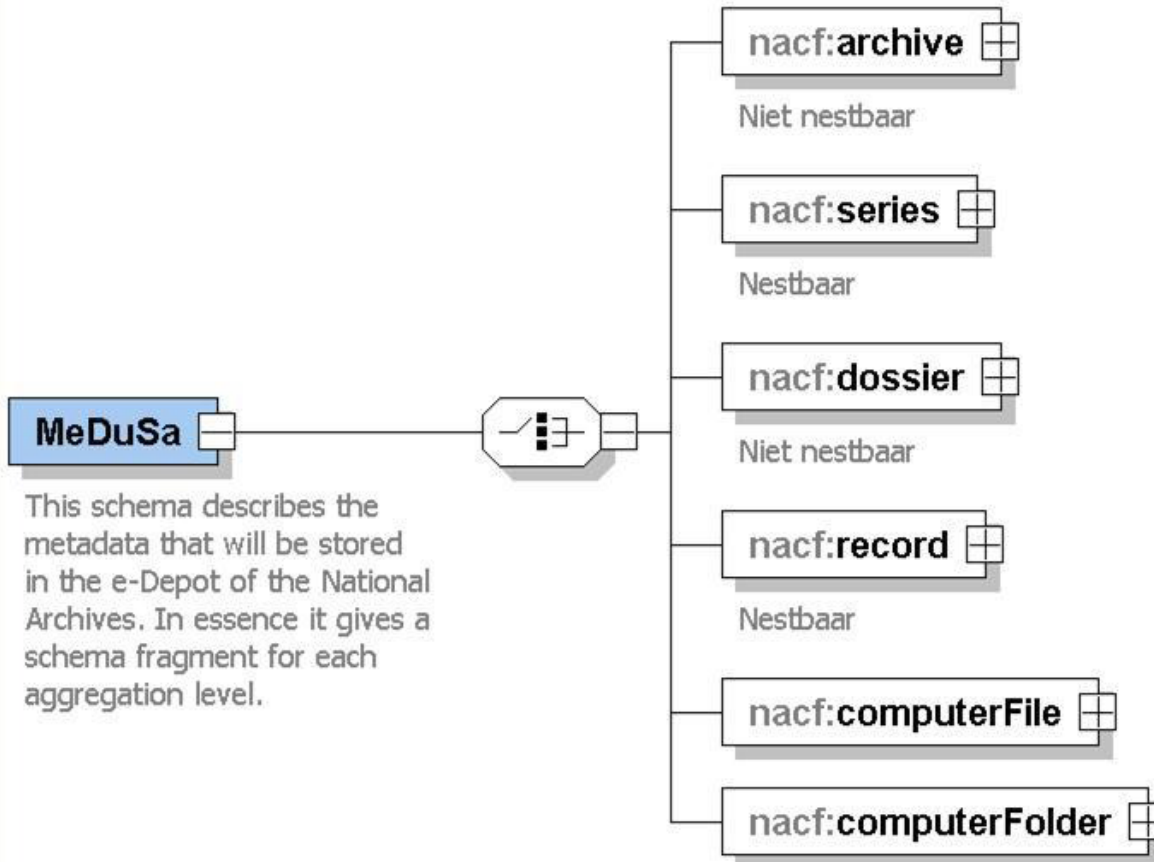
MeDuSa

This schema describes the metadata that will be stored in the e-Depot of the National Archives. In essence it gives a schema fragment for each aggregation level.

nacf:archive

Niet nestbaar

nacf:series

Nestbaar

nacf:dossier

Niet nestbaar

nacf:record

Nestbaar

nacf:computerFile

nacf:computerFolder